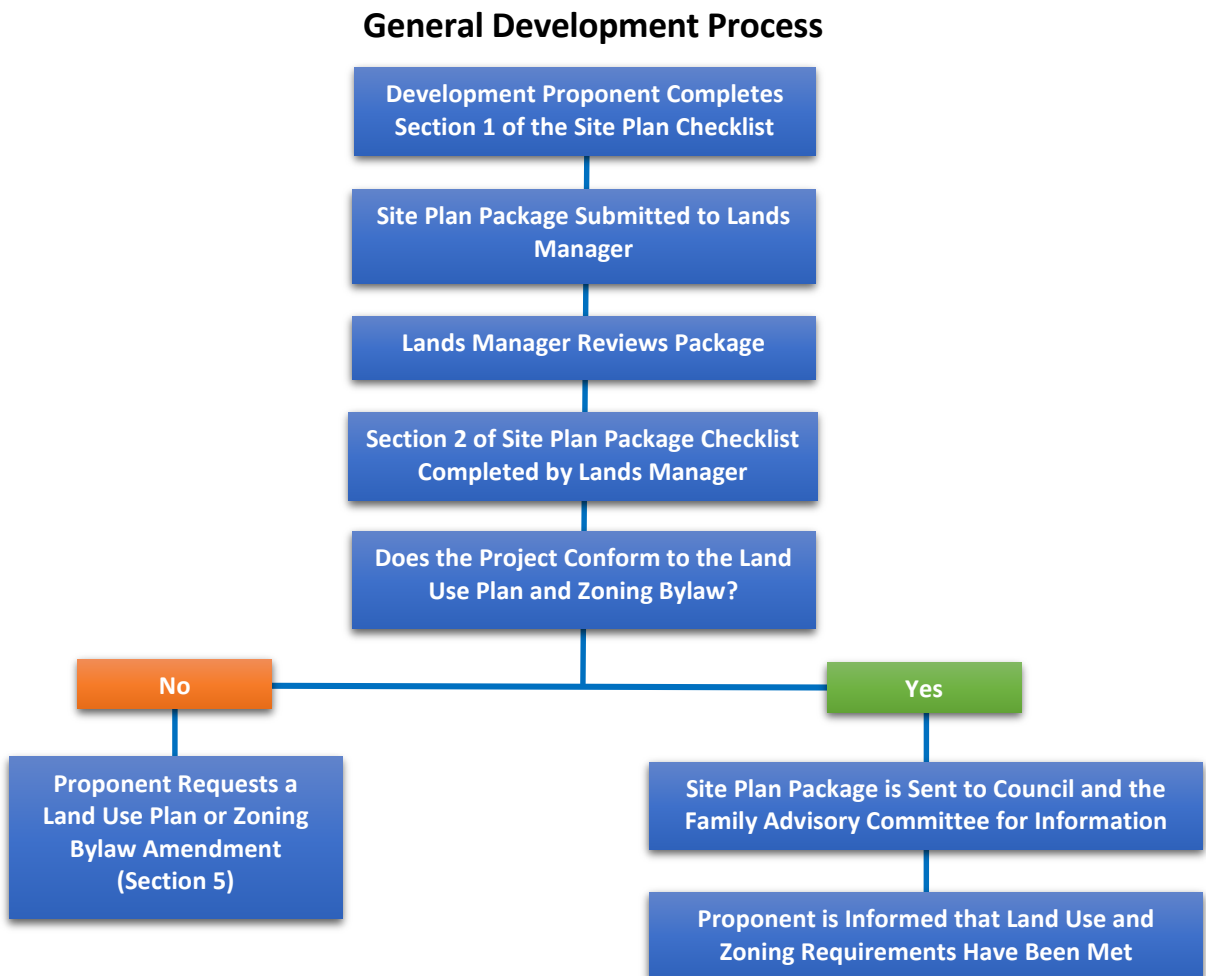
General Development Process

Development Proponent Completes Section 1 of the Site Plan Checklist

Site Plan Package Submitted to Lands Manager

Lands Manager Reviews Package

Section 2 of Site Plan Package Checklist Completed by Lands Manager

Does the Project Conform to the Land Use Plan and Zoning Bylaw?

No

Yes

Proponent Requests a Land Use Plan or Zoning Bylaw Amendment (Section 5)

Site Plan Package is Sent to Council and the Family Advisory Committee for Information

Proponent is Informed that Land Use and Zoning Requirements Have Been Met